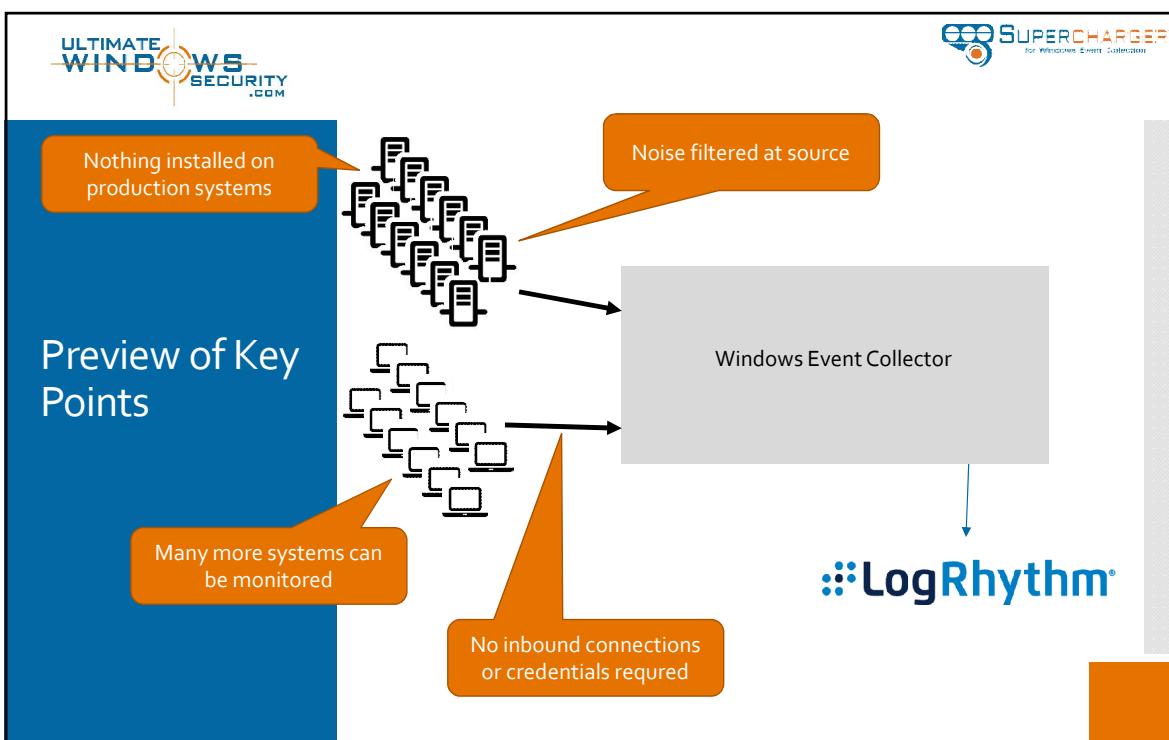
ULTIMATE WINDOWS SECURITY .COM

SUPERCHARGER for Windows Event Collection

Nothing installed on production systems

Noise filtered at source

Preview of Key Points

Windows Event Collector

Many more systems can be monitored

No inbound connections or credentials requred

LogRhythm